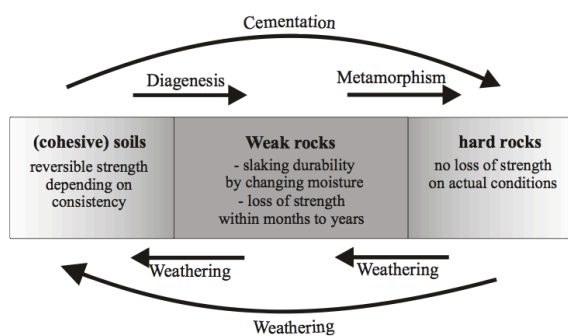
Cementation

Diagenesis

Metamorphism

(cohesive) soils
reversible strength depending on consistency

Weak rocks
- slaking durability by changing moisture
- loss of strength within months to years

hard rocks
no loss of strength on actual conditions

Weathering

Weathering

Weathering